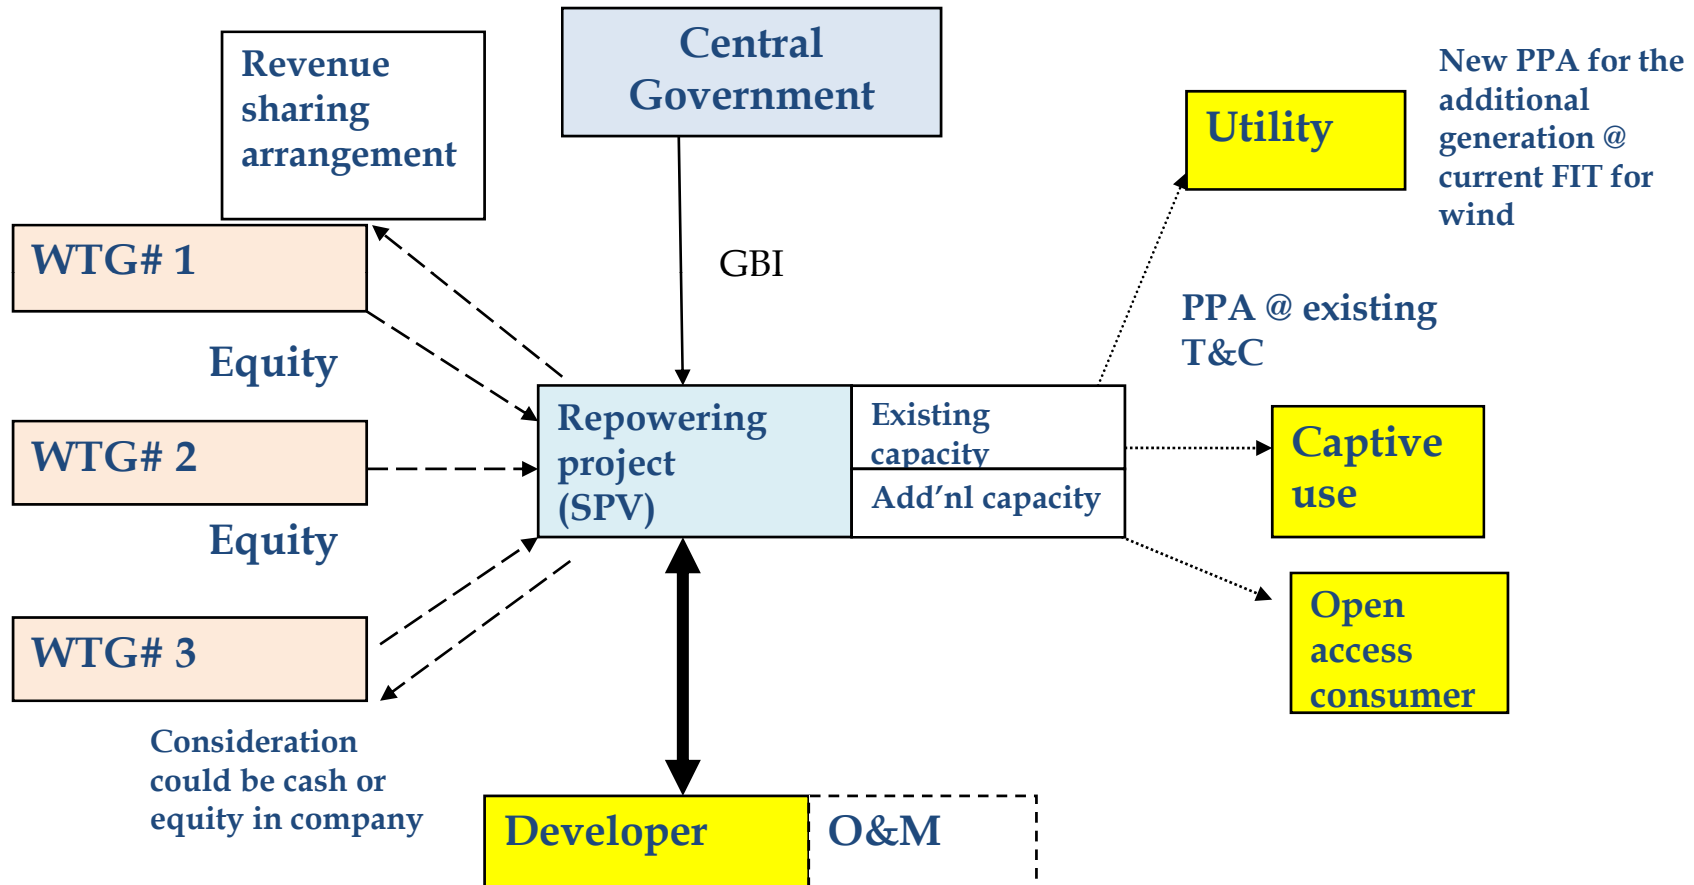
Revenue sharing arrangement

Central Government

New PPA for the additional generation @ current FIT for wind

Utility

WTG# 1

GBI

PPA @ existing T&C

Equity

Repowering project (SPV)

Existing capacity

Add’nl capacity

WTG# 2

Captive use

Equity

Open access consumer

WTG# 3

Consideration could be cash or equity in company

Developer

O&M